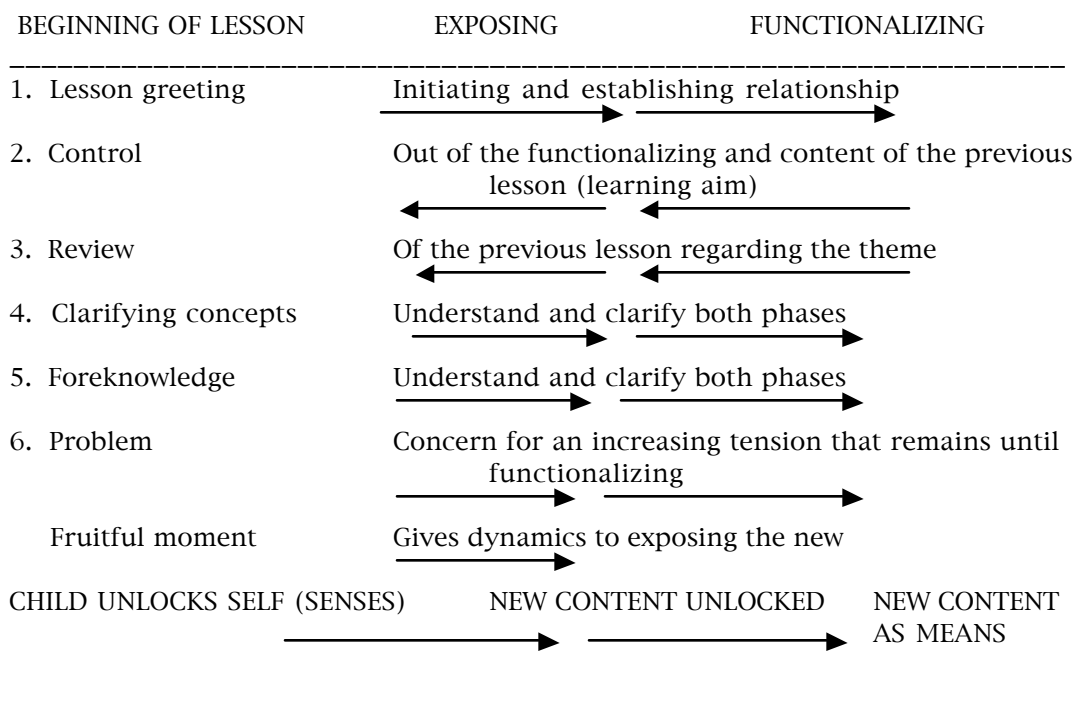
BEGINNING OF LESSON EXPOSING FUNCTIONALIZING

1. Lesson greeting Initiating and establishing relationship

2. Control Out of the functionalizing and content of the previous lesson (learning aim)

3. Review Of the previous lesson regarding the theme

4. Clarifying concepts Understand and clarify both phases

5. Foreknowledge Understand and clarify both phases

6. Problem Concern for an increasing tension that remains until functionalizing

Fruitful moment Gives dynamics to exposing the new

CHILD UNLOCKS SELF (SENSES) NEW CONTENT UNLOCKED NEW CONTENT AS MEANS